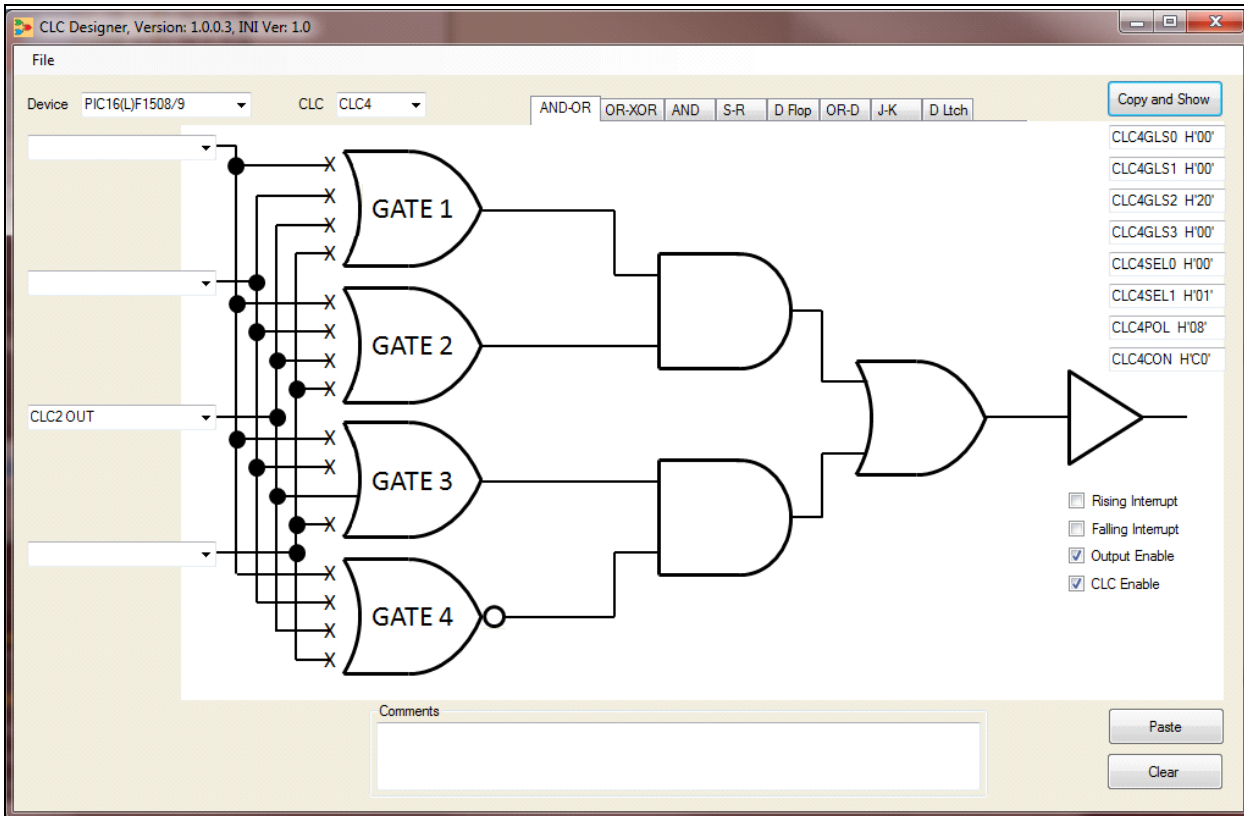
CLC Designer, Version: 1.0.0.3, INI Ver: 1.0

File

Device PIC16(L)F1508/9 CLC CLC4

AND-OR OR-XOR AND S-R D Flop OR-D J-K D Ltch

Copy and Show

CLC4GLS0 H'00'
CLC4GLS1 H'00'
CLC4GLS2 H'20'
CLC4GLS3 H'00'
CLC4SEL0 H'00'
CLC4SEL1 H'01'
CLC4POL H'08'
CLC4CON H'C0'

CLC2 OUT

GATE 1
GATE 2
GATE 3
GATE 4

Rising Interrupt
Falling Interrupt
Output Enable
CLC Enable

Comments

Paste
Clear